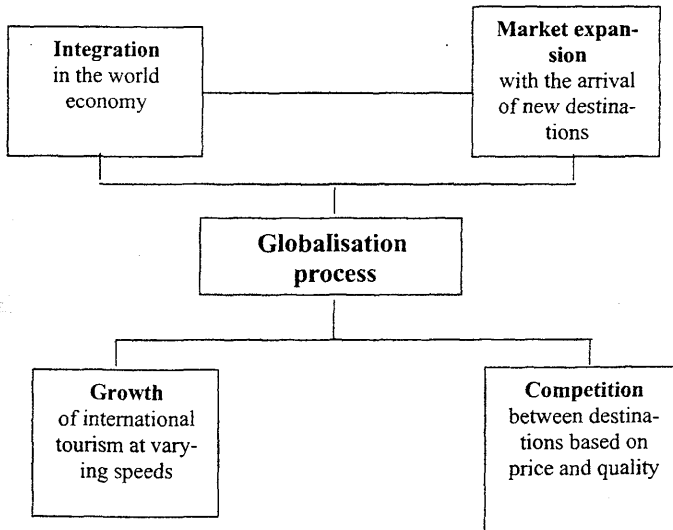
Integration in the world economy

Market expansion with the arrival of new destinations

Globalisation process

Growth of international tourism at varying speeds

Competition between destinations based on price and quality